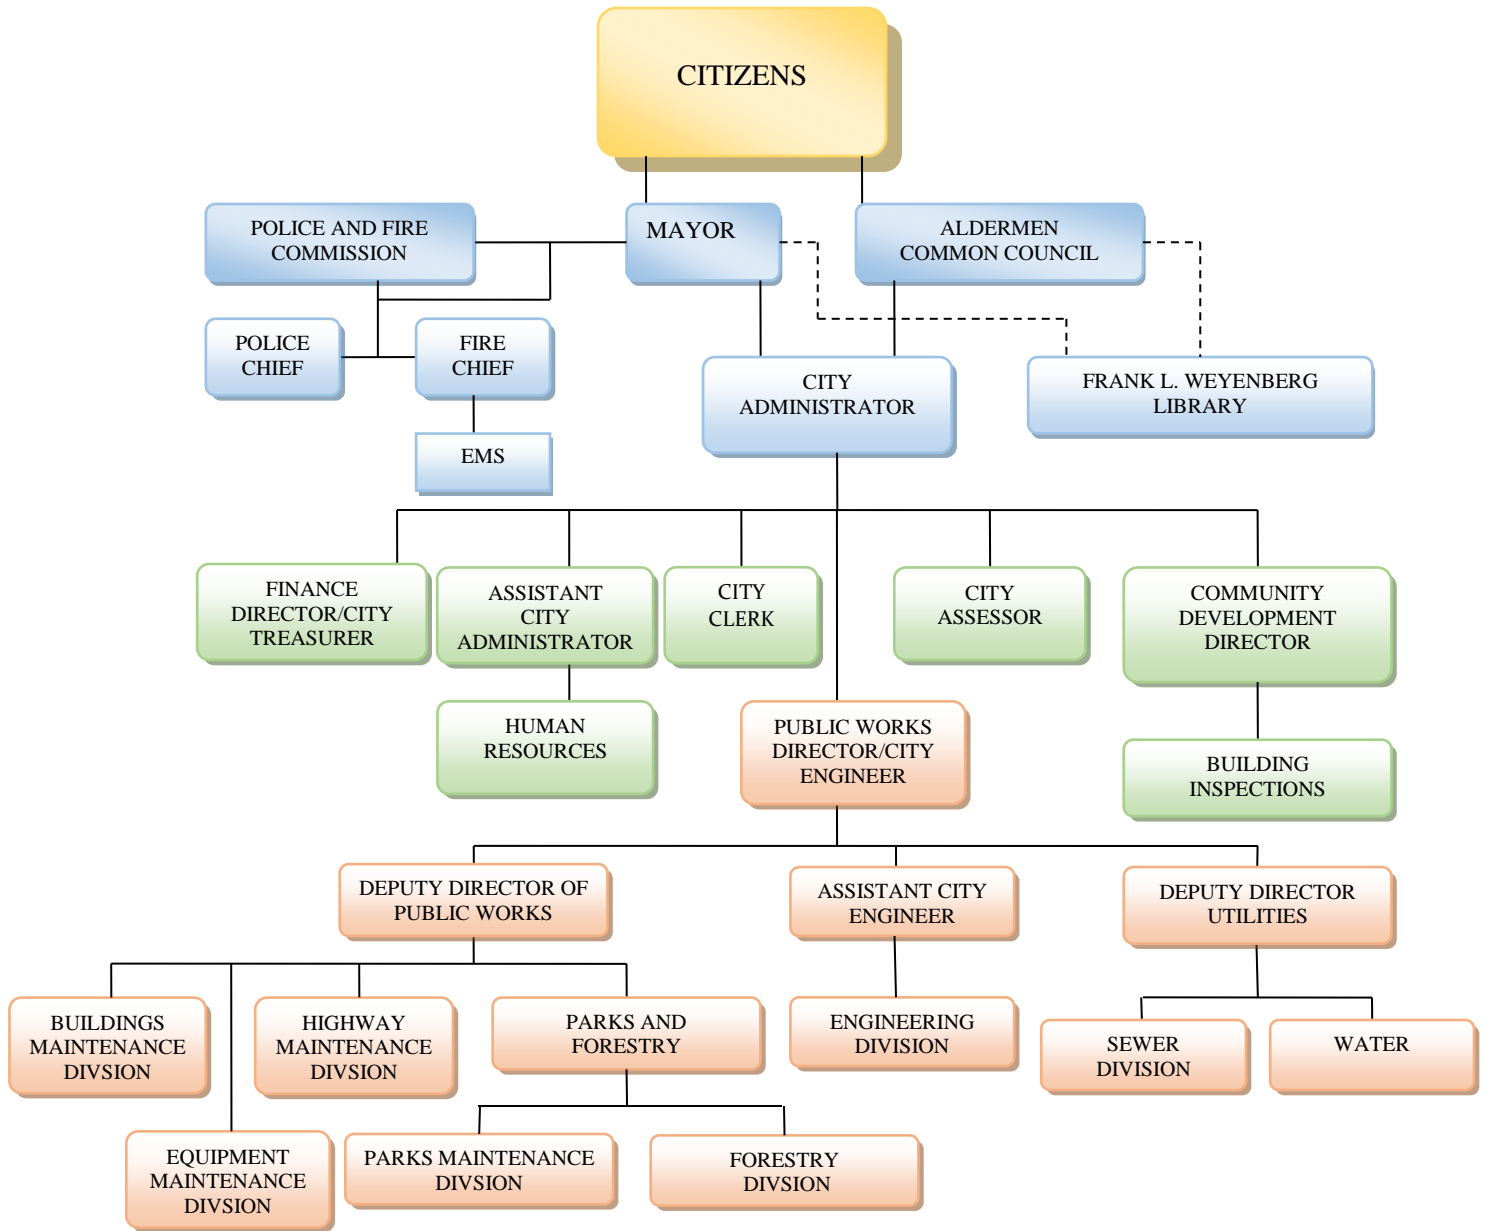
CITIZENS

POLICE AND FIRE COMMISSION

MAYOR

ALDERMEN COMMON COUNCIL

POLICE CHIEF

FIRE CHIEF

EMS

CITY ADMINISTRATOR

FRANK L. WEYENBERG LIBRARY

FINANCE DIRECTOR/CITY TREASURER

ASSISTANT CITY ADMINISTRATOR

CITY CLERK

CITY ASSESSOR

COMMUNITY DEVELOPMENT DIRECTOR

HUMAN RESOURCES

PUBLIC WORKS DIRECTOR/CITY ENGINEER

BUILDING INSPECTIONS

DEPUTY DIRECTOR OF PUBLIC WORKS

ASSISTANT CITY ENGINEER

DEPUTY DIRECTOR UTILITIES

BUILDINGS MAINTENANCE DIVSION

HIGHWAY MAINTENANCE DIVSION

PARKS AND FORESTRY

ENGINEERING DIVISION

SEWER DIVISION

WATER

EQUIPMENT MAINTENANCE DIVSION

PARKS MAINTENANCE DIVSION

FORESTRY DIVSION